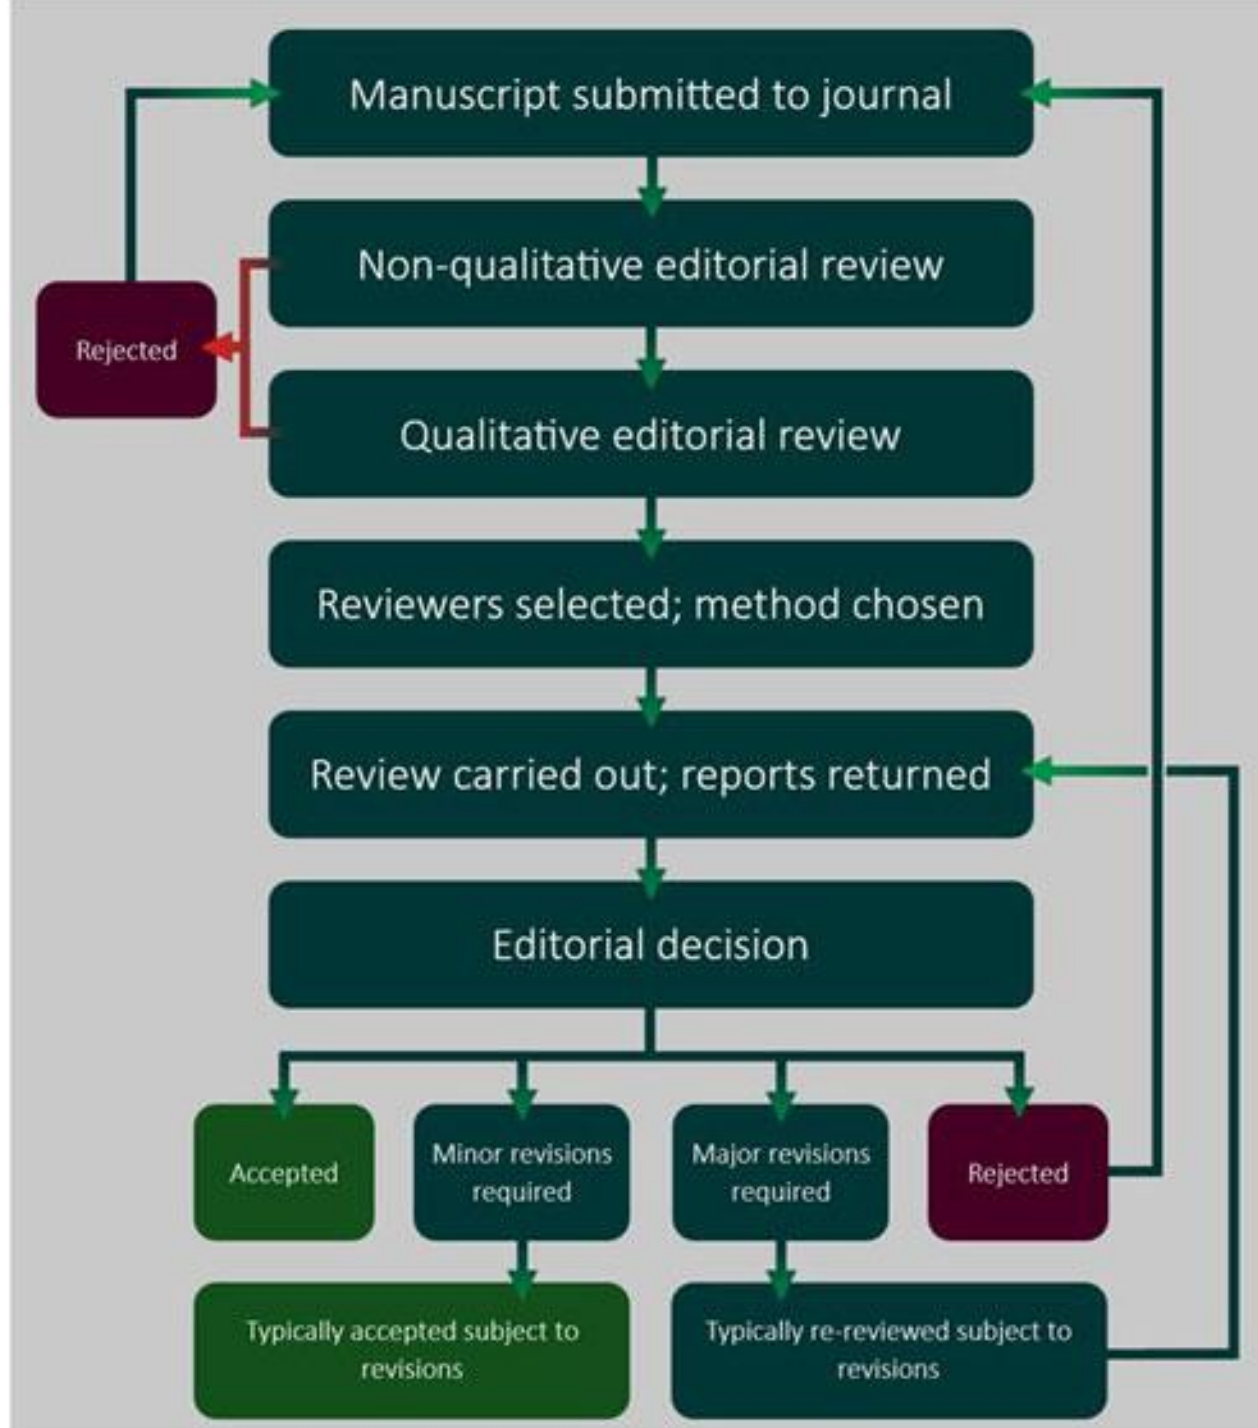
Manuscript submitted to journal

Non-qualitative editorial review

Rejected

Qualitative editorial review

Reviewers selected; method chosen

Review carried out; reports returned

Editorial decision

Accepted

Minor revisions required

Major revisions required

Rejected

Typically accepted subject to revisions

Typically re-reviewed subject to revisions